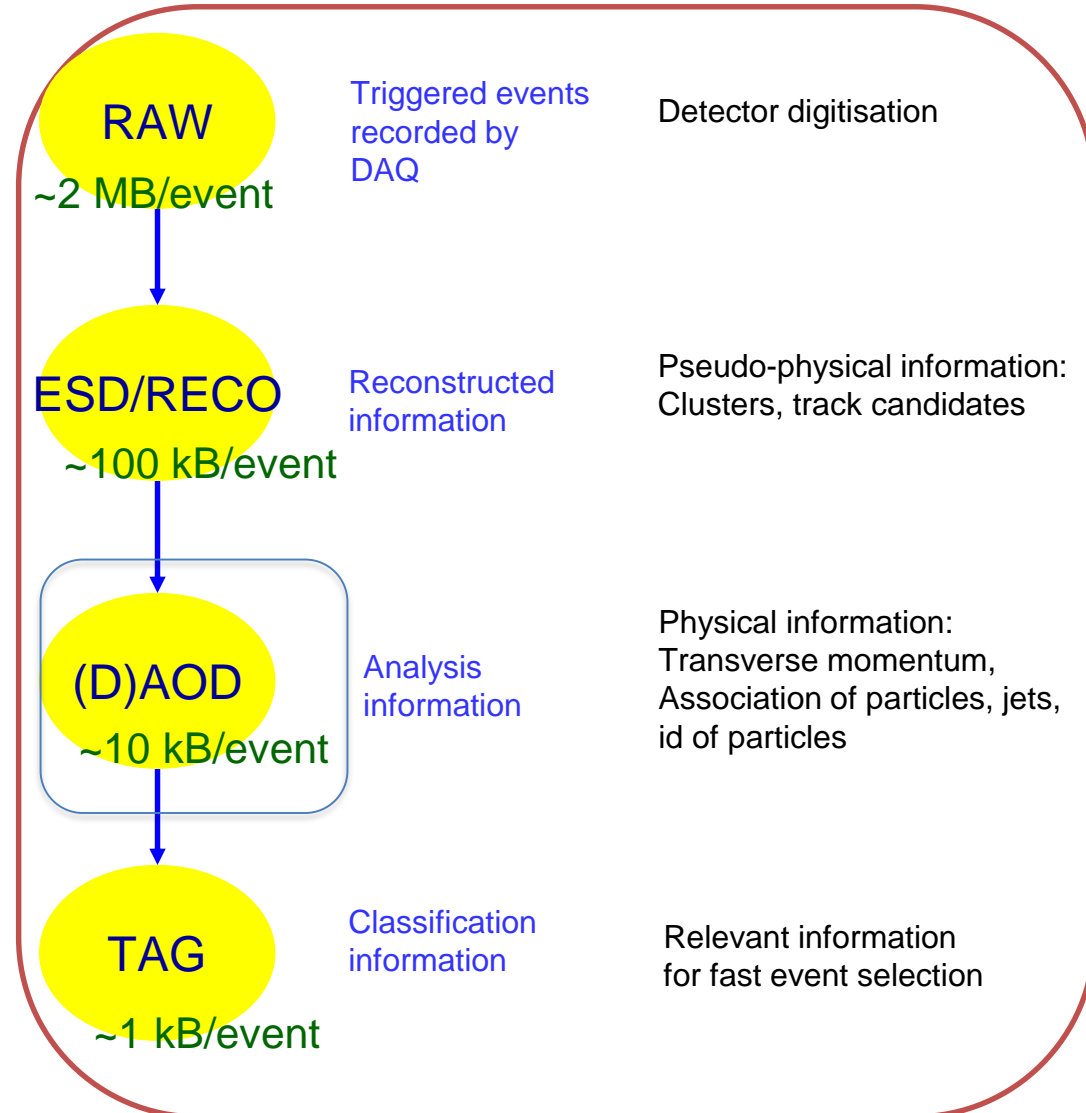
RAW

~2 MB/event

Triggered events recorded by DAQ

Detector digitisation

ESD/RECO

~100 kB/event

Reconstructed information

Pseudo-physical information:
Clusters, track candidates

(D)AOD

~10 kB/event

Analysis information

Physical information:
Transverse momentum,
Association of particles, jets,
id of particles

TAG

~1 kB/event

Classification information

Relevant information
for fast event selection